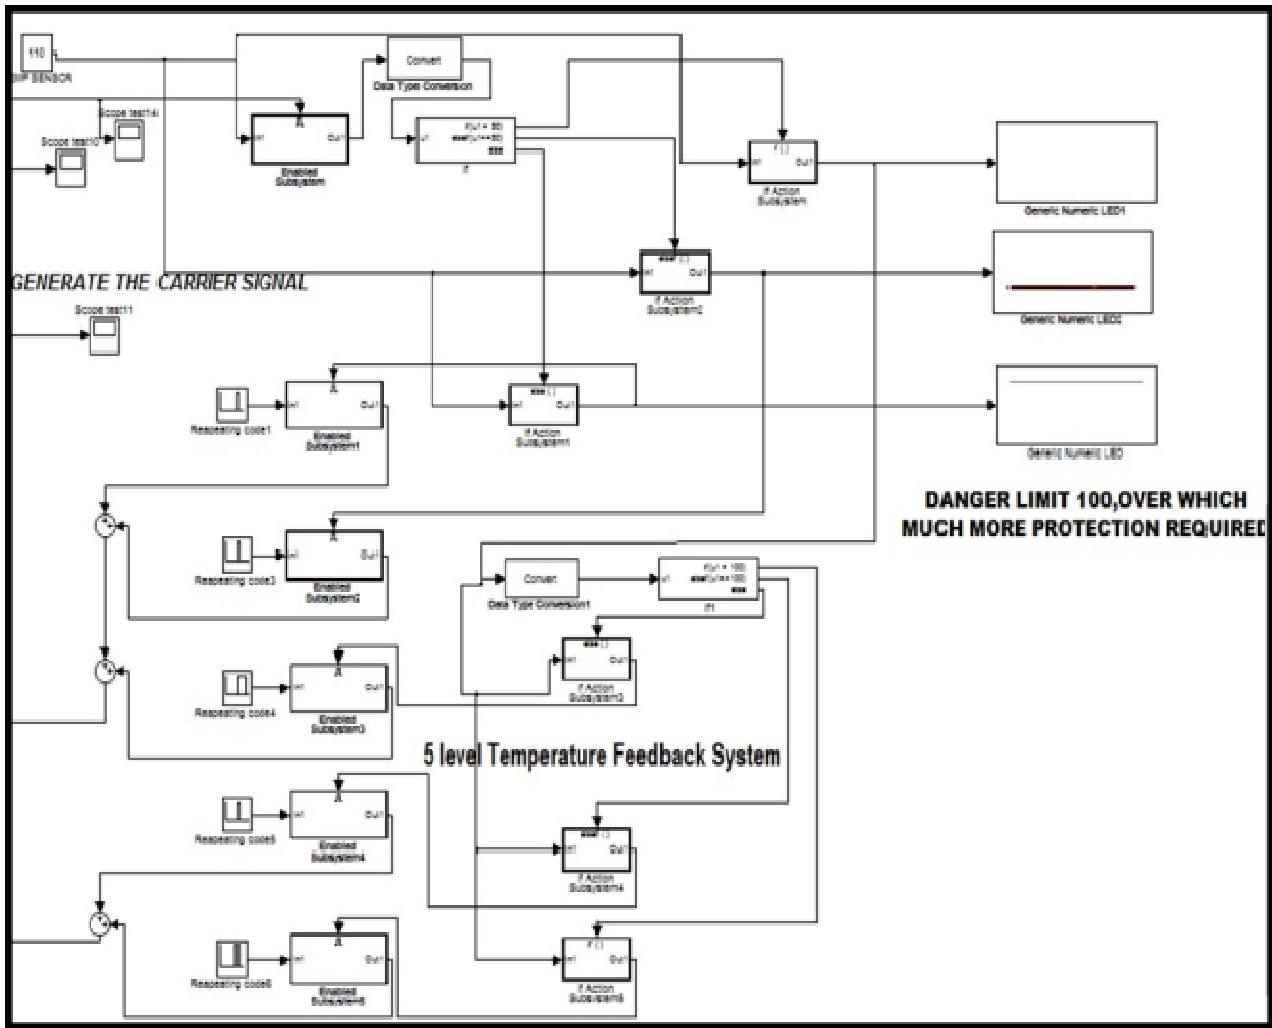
110
MP SENSOR

Convert
Data Type Conversion

Scope test14

Scope test10

In1 Out1
Enabled Subsystem

u1 if(u1 > 50)
elseif(u1 <= 50)
else
If

if { }
If Action Subsystem

Generic Numeric LED1

GENERATE THE CARRIER SIGNAL

elseif { }
In1 Out1
If Action Subsystem2

Generic Numeric LED2

Scope test11

Repeating code1

In1 Out1
Enabled Subsystem1

else { }
In1 Out1
If Action Subsystem1

Generic Numeric LED

DANGER LIMIT 100,OVER WHICH MUCH MORE PROTECTION REQUIRED

Repeating code3

In1 Out1
Enabled Subsystem2

Convert
Data Type Conversion1

u1 if(u1 > 100)
elseif(u1 <= 100)
else
If1

elseif { }
In1 Out1
If Action Subsystem3

Repeating code4

In1 Out1
Enabled Subsystem3

5 level Temperature Feedback System

Repeating code5

In1 Out1
Enabled Subsystem4

else { }
In1 Out1
If Action Subsystem4

Repeating code6

In1 Out1
Enabled Subsystem5

if { }
In1 Out1
If Action Subsystem5